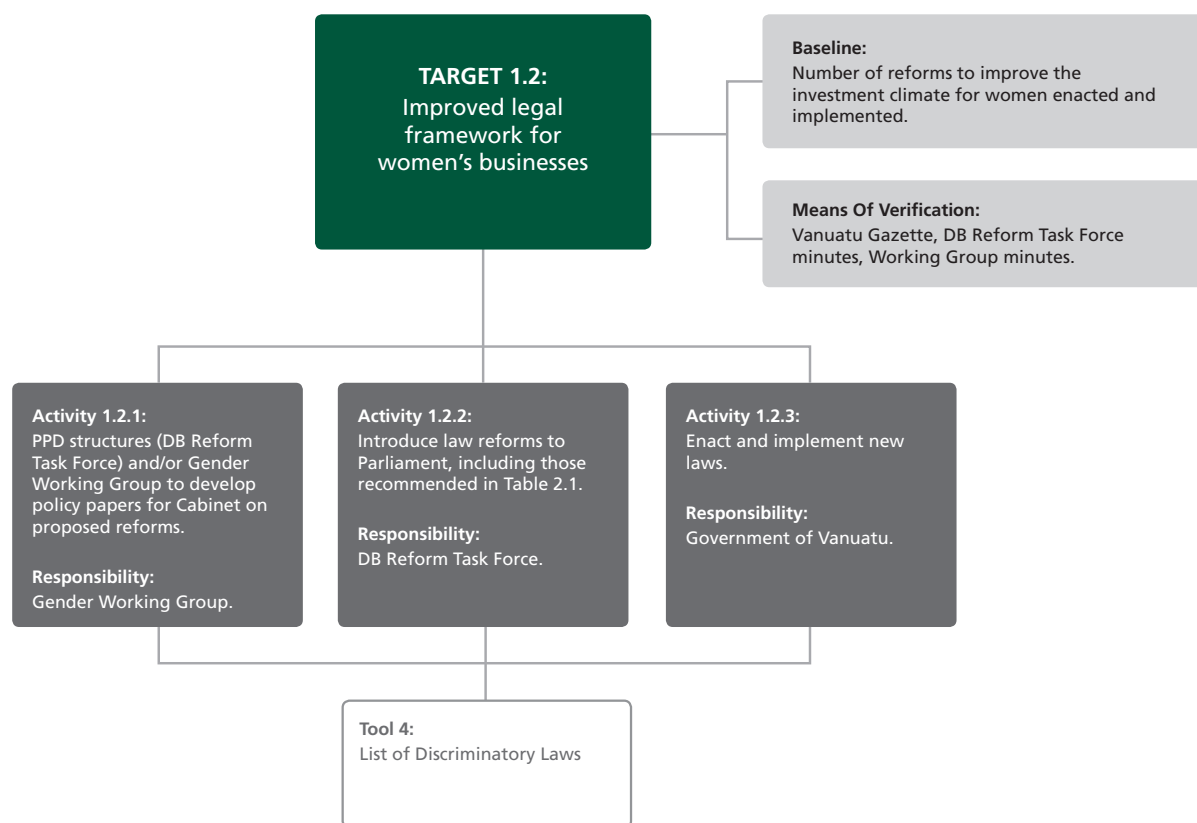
TARGET 1.2:
Improved legal framework for women's businesses

Baseline:
Number of reforms to improve the investment climate for women enacted and implemented.

Means Of Verification:
Vanuatu Gazette, DB Reform Task Force minutes, Working Group minutes.

Activity 1.2.1:
PPD structures (DB Reform Task Force) and/or Gender Working Group to develop policy papers for Cabinet on proposed reforms.

Responsibility:
Gender Working Group.

Activity 1.2.2:
Introduce law reforms to Parliament, including those recommended in Table 2.1.

Responsibility:
DB Reform Task Force.

Activity 1.2.3:
Enact and implement new laws.

Responsibility:
Government of Vanuatu.

Tool 4:
List of Discriminatory Laws